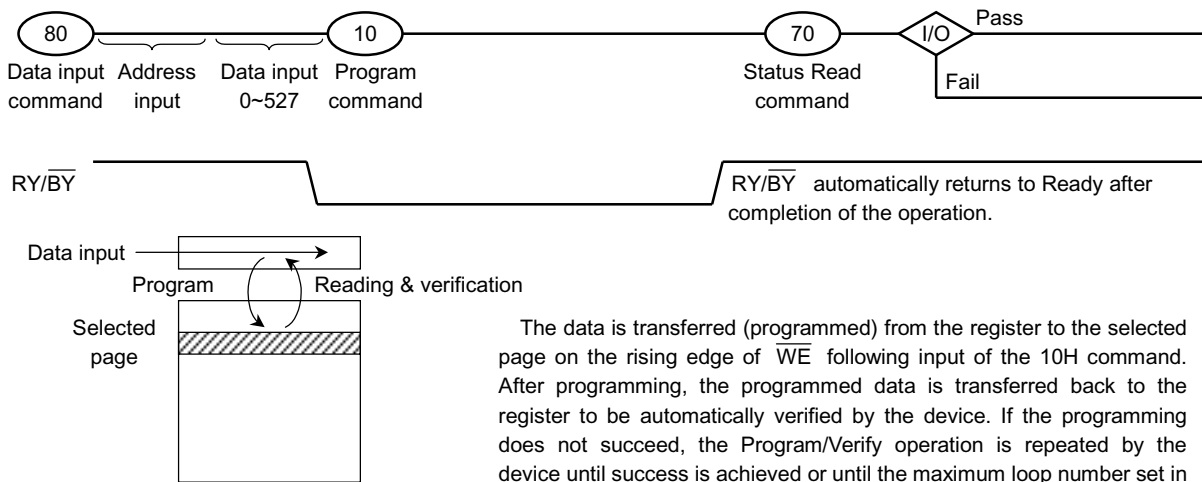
80

Data input command

Address input

Data input 0~527

10

Program command

70

Status Read command

I/O

Pass

Fail

RY/$\overline{BY}$

RY/$\overline{BY}$ automatically returns to Ready after completion of the operation.

Data input

Program

Reading & verification

Selected page

The data is transferred (programmed) from the register to the selected page on the rising edge of $\overline{WE}$ following input of the 10H command. After programming, the programmed data is transferred back to the register to be automatically verified by the device. If the programming does not succeed, the Program/Verify operation is repeated by the device until success is achieved or until the maximum loop number set in